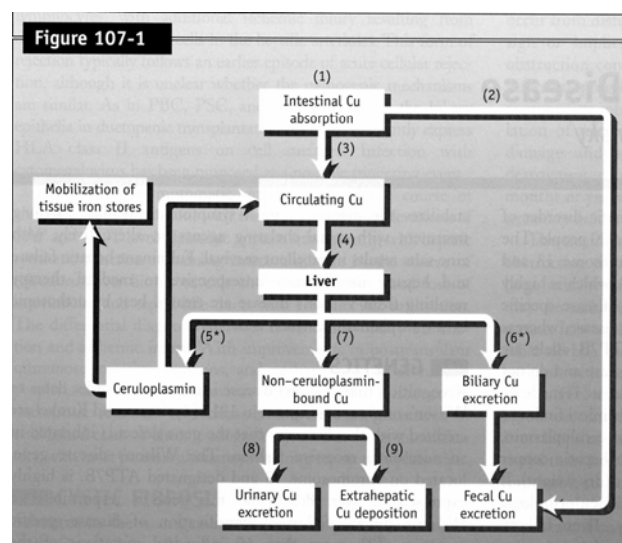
Figure 107-1

(1)
Intestinal Cu absorption

(2)

(3)

Mobilization of tissue iron stores

Circulating Cu

(4)

Liver

(5*)

(7)

(6*)

Ceruloplasmin

Non–ceruloplasmin-bound Cu

Biliary Cu excretion

(8)

(9)

Urinary Cu excretion

Extrahepatic Cu deposition

Fecal Cu excretion